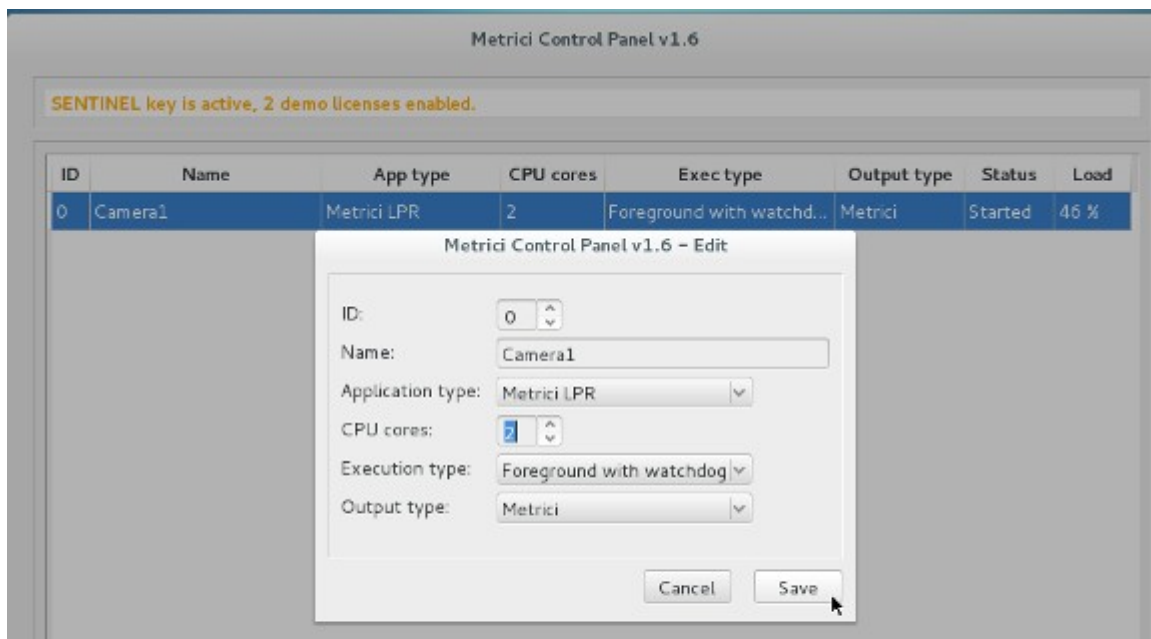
Metrici Control Panel v1.6

SENTINEL key is active, 2 demo licenses enabled.

| ID | Name | App type | CPU cores | Exec type | Output type | Status | Load |
|---|---|---|---|---|---|---|---|
| 0 | Camera1 | Metrici LPR | 2 | Foreground with watchd... | Metrici | Started | 46 % |

Metrici Control Panel v1.6 - Edit

ID: 0

Name: Camera1

Application type: Metrici LPR

CPU cores: 2

Execution type: Foreground with watchdog

Output type: Metrici

Cancel Save